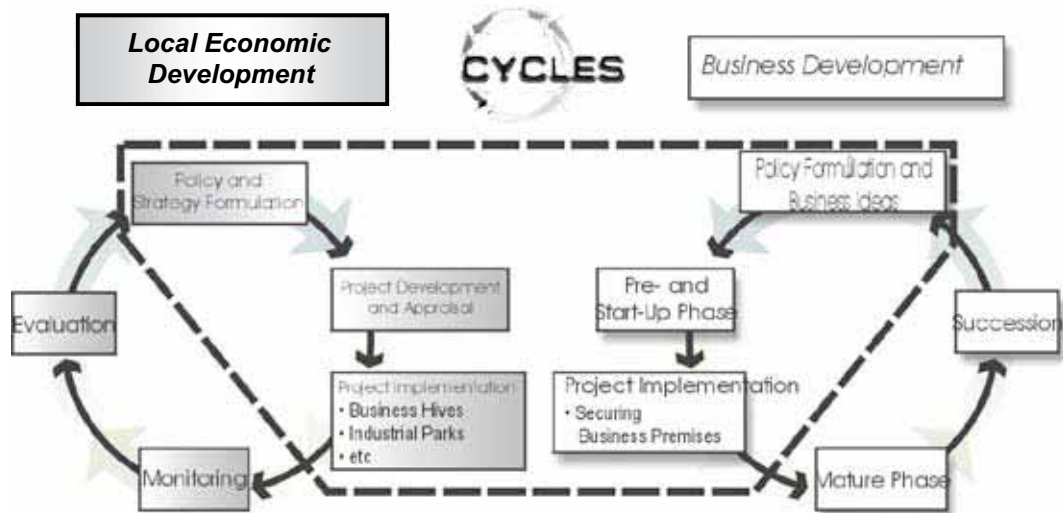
Local Economic Development

CYCLES

Business Development

Policy and Strategy Formulation

Project Development and Appraisal

Project Implementation
• Business Hives
• Industrial Parks
• etc

Evaluation

Monitoring

Policy Formulation and Business Ideas

Pre- and Start-Up Phase

Project Implementation
• Securing Business Premises

Succession

Mature Phase